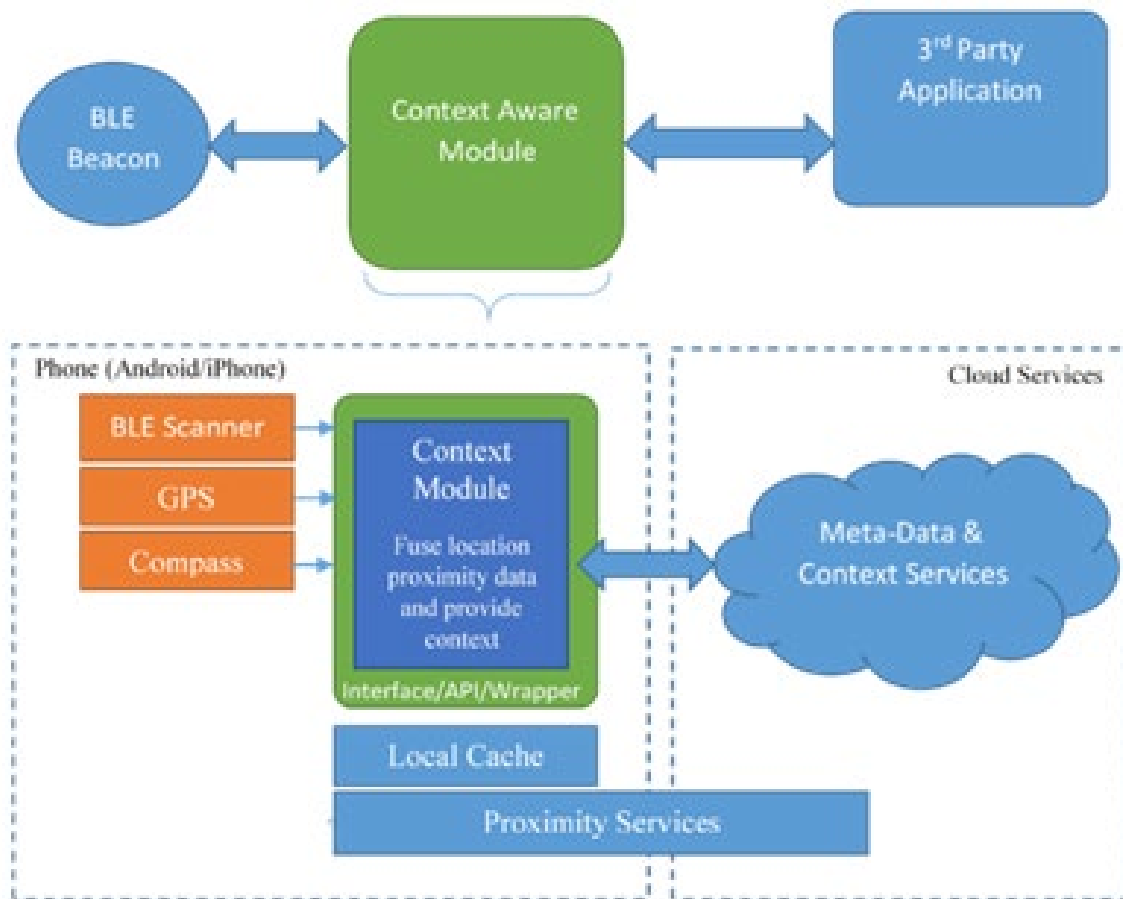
BLE Beacon

Context Aware Module

3$^{rd}$ Party Application

Phone (Android/iPhone)

Cloud Services

BLE Scanner

GPS

Compass

Context Module

Fuse location proximity data and provide context

Interface/API/Wrapper

Meta-Data & Context Services

Local Cache

Proximity Services